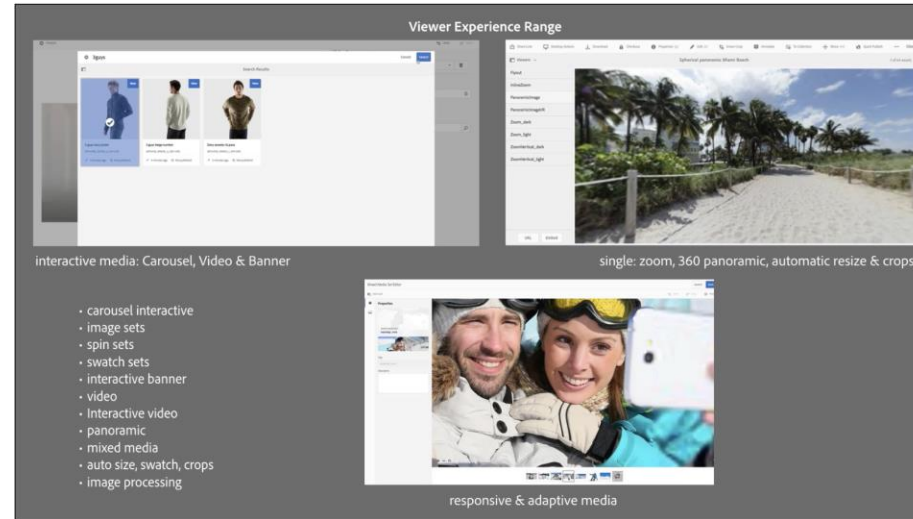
Viewer Experience Range

interactive media: Carousel, Video & Banner

single: zoom, 360 panoramic, automatic resize & crops

Flyout
InlineZoom
PanoramicImage
PanoramicImageVR
Zoom_dark
Zoom_light
ZoomVertical_dark
ZoomVertical_light

Spherical panoramic Miami Beach

• carousel interactive
• image sets
• spin sets
• swatch sets
• interactive banner
• video
• Interactive video
• panoramic
• mixed media
• auto size, swatch, crops
• image processing

Properties

responsive & adaptive media